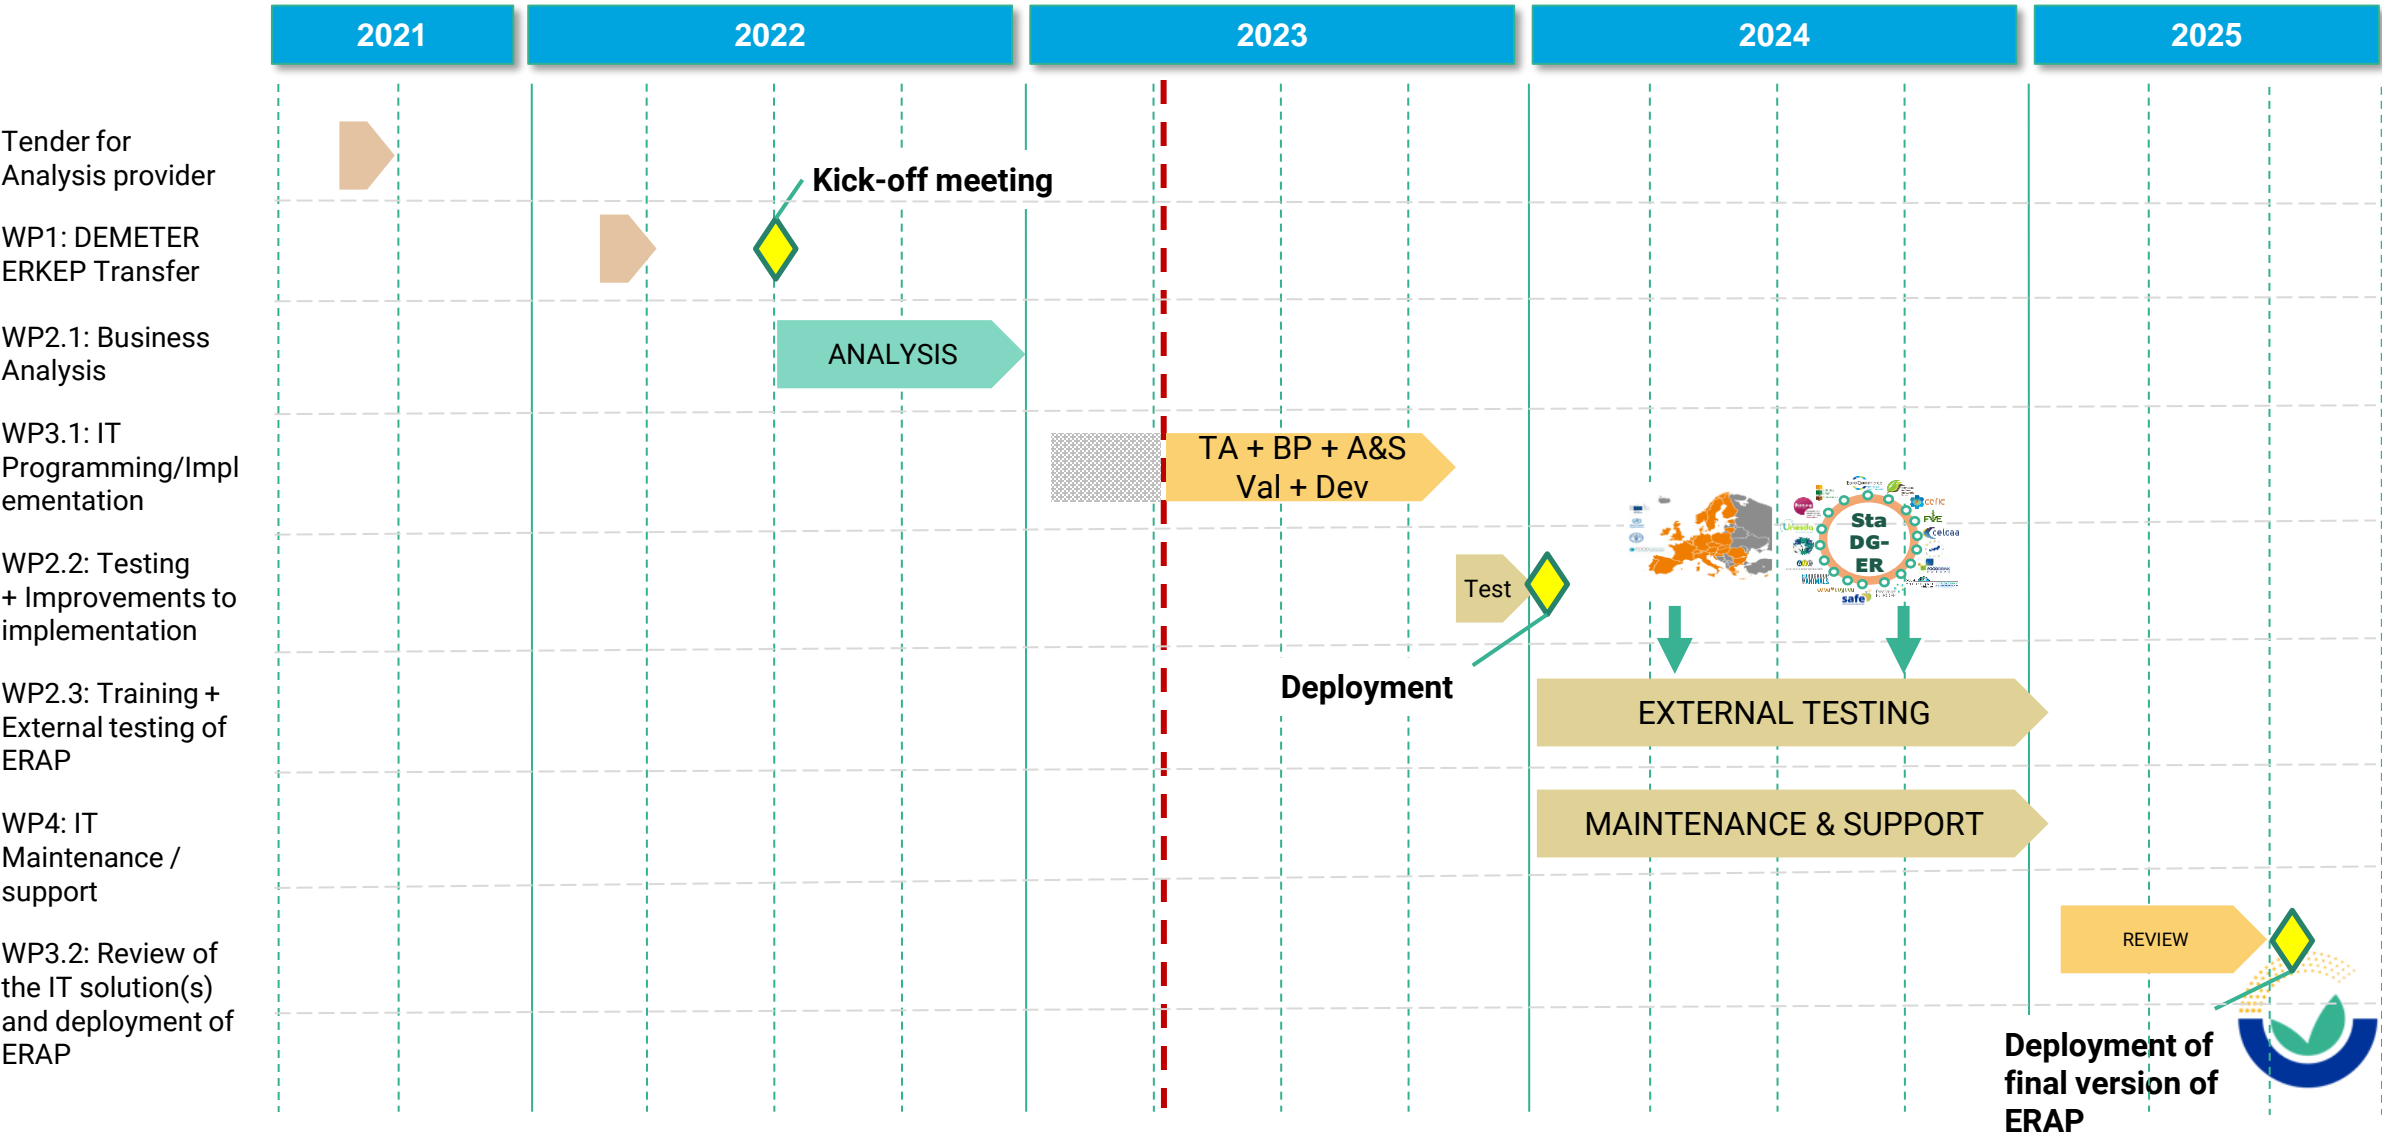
2021
2022
2023
2024
2025

Tender for Analysis provider

WP1: DEMETER ERKEP Transfer

Kick-off meeting

WP2.1: Business Analysis

ANALYSIS

WP3.1: IT Programming/Implementation

TA + BP + A&S
Val + Dev

WP2.2: Testing + Improvements to implementation

Test

Sta
DG-
ER

Deployment

WP2.3: Training + External testing of ERAP

EXTERNAL TESTING

WP4: IT Maintenance / support

MAINTENANCE & SUPPORT

WP3.2: Review of the IT solution(s) and deployment of ERAP

REVIEW

Deployment of final version of ERAP